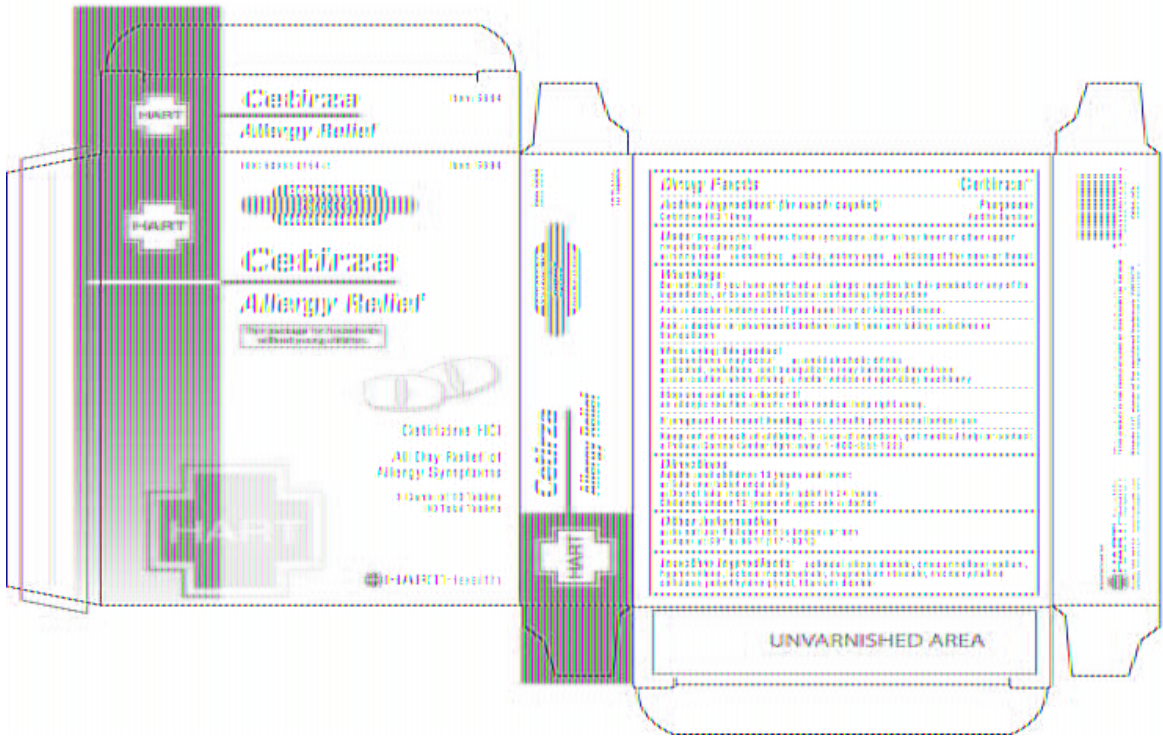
HART

Cetirizine

Allergy Relief

Item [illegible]

NDC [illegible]

Item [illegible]

HART

Cetirizine

Allergy Relief

This package for households without young children.

Cetirizine HCl

All Day Relief of Allergy Symptoms

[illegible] Tablets

HART

HART Health

Cetirizine

Allergy Relief

HART

Drug Facts

Cetirizine

Active ingredient (in each capsule)

Purpose

Cetirizine HCl 10mg

Antihistamine

Uses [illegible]

Warnings

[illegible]

Directions

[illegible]

Other information

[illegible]

Inactive ingredients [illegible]

UNVARNISHED AREA